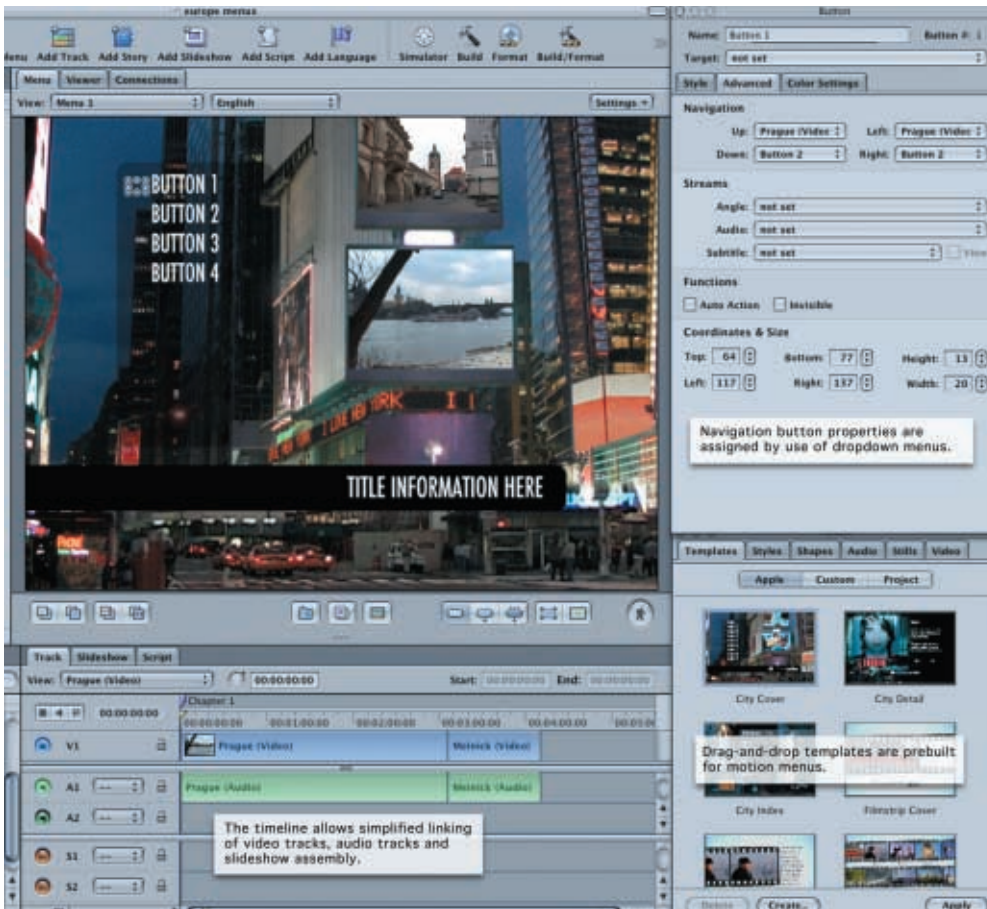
europe menus

Menu Add Track Add Story Add Slideshow Add Script Add Language Simulator Build Format Build/Format

Menu Viewer Connections

View: Menu 1 English Settings

BUTTON 1
BUTTON 2
BUTTON 3
BUTTON 4

TITLE INFORMATION HERE

Track Slideshow Script

View: Prague (Video) 00:00:00:00 Start: End:

00:00:00:00 Chapter 1

V1 Prague (Video) Melnick (Video)

A1 Prague (Audio) Melnick (Audio)

A2

S1

S2

The timeline allows simplified linking of video tracks, audio tracks and slideshow assembly.

Button

Name: Button 1 Button #: 1

Target: not set

Style Advanced Color Settings

Navigation

Up: Prague (Video) Left: Prague (Video)

Down: Button 2 Right: Button 2

Streams

Angle: not set

Audio: not set

Subtitle: not set View

Functions

Auto Action Invisible

Coordinates & Size

Top: 64 Bottom: 77 Height: 13

Left: 117 Right: 137 Width: 20

Navigation button properties are assigned by use of dropdown menus.

Templates Styles Shapes Audio Stills Video

Apple Custom Project

City Cover City Detail

City Index Filmstrip Cover

Drag-and-drop templates are prebuilt for motion menus.

Delete Create... Apply